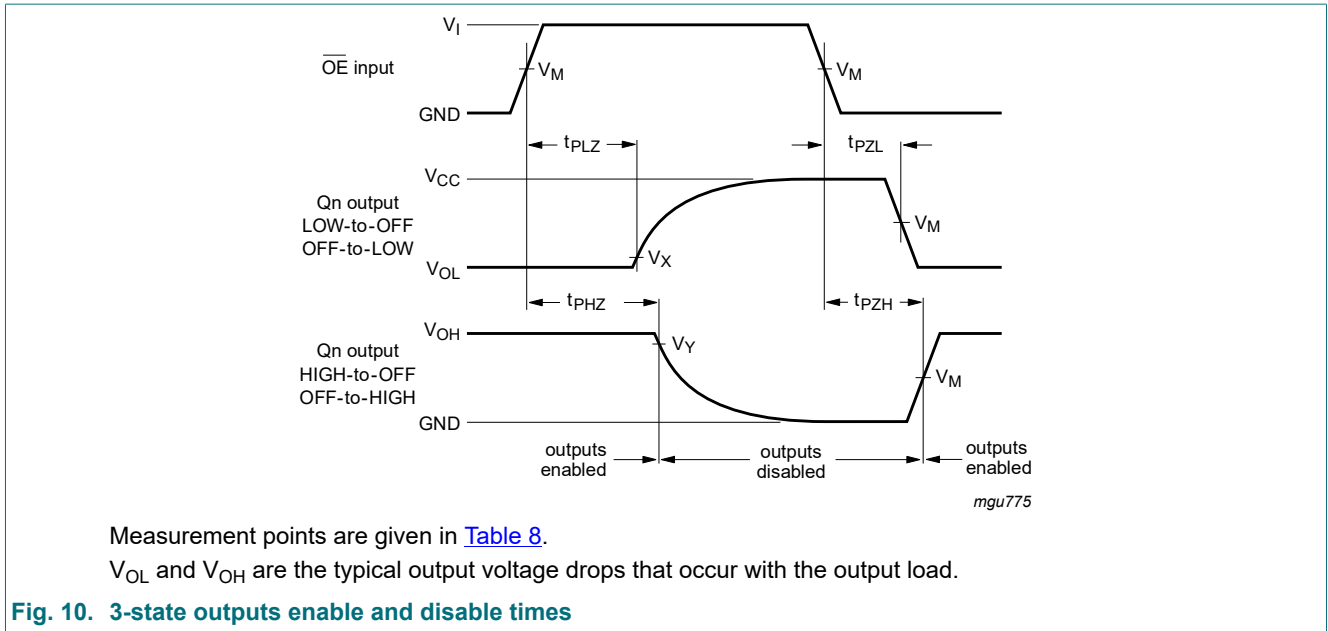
$V_I$

$\overline{OE}$ input

$V_M$

$V_M$

GND

$t_{PLZ}$

$t_{PZL}$

$V_{CC}$

Qn output
LOW-to-OFF
OFF-to-LOW

$V_M$

$V_{OL}$

$V_X$

$t_{PHZ}$

$t_{PZH}$

$V_{OH}$

Qn output
HIGH-to-OFF
OFF-to-HIGH

$V_Y$

$V_M$

GND

outputs enabled

outputs disabled

outputs enabled

mgu775

Measurement points are given in Table 8.

$V_{OL}$ and $V_{OH}$ are the typical output voltage drops that occur with the output load.

Fig. 10. 3-state outputs enable and disable times